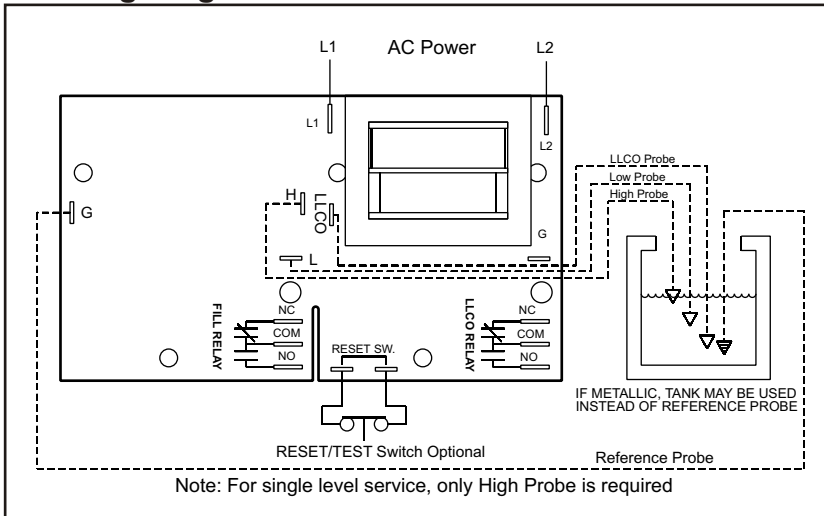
L1

AC Power

L2

L1

L2

LLCO Probe

Low Probe

High Probe

G

H

LLCO

G

L

FILL RELAY

NC

COM

NO

RESET SW.

LLCO RELAY

NC

COM

NO

IF METALLIC, TANK MAY BE USED INSTEAD OF REFERENCE PROBE

RESET/TEST Switch Optional

Reference Probe

Note: For single level service, only High Probe is required